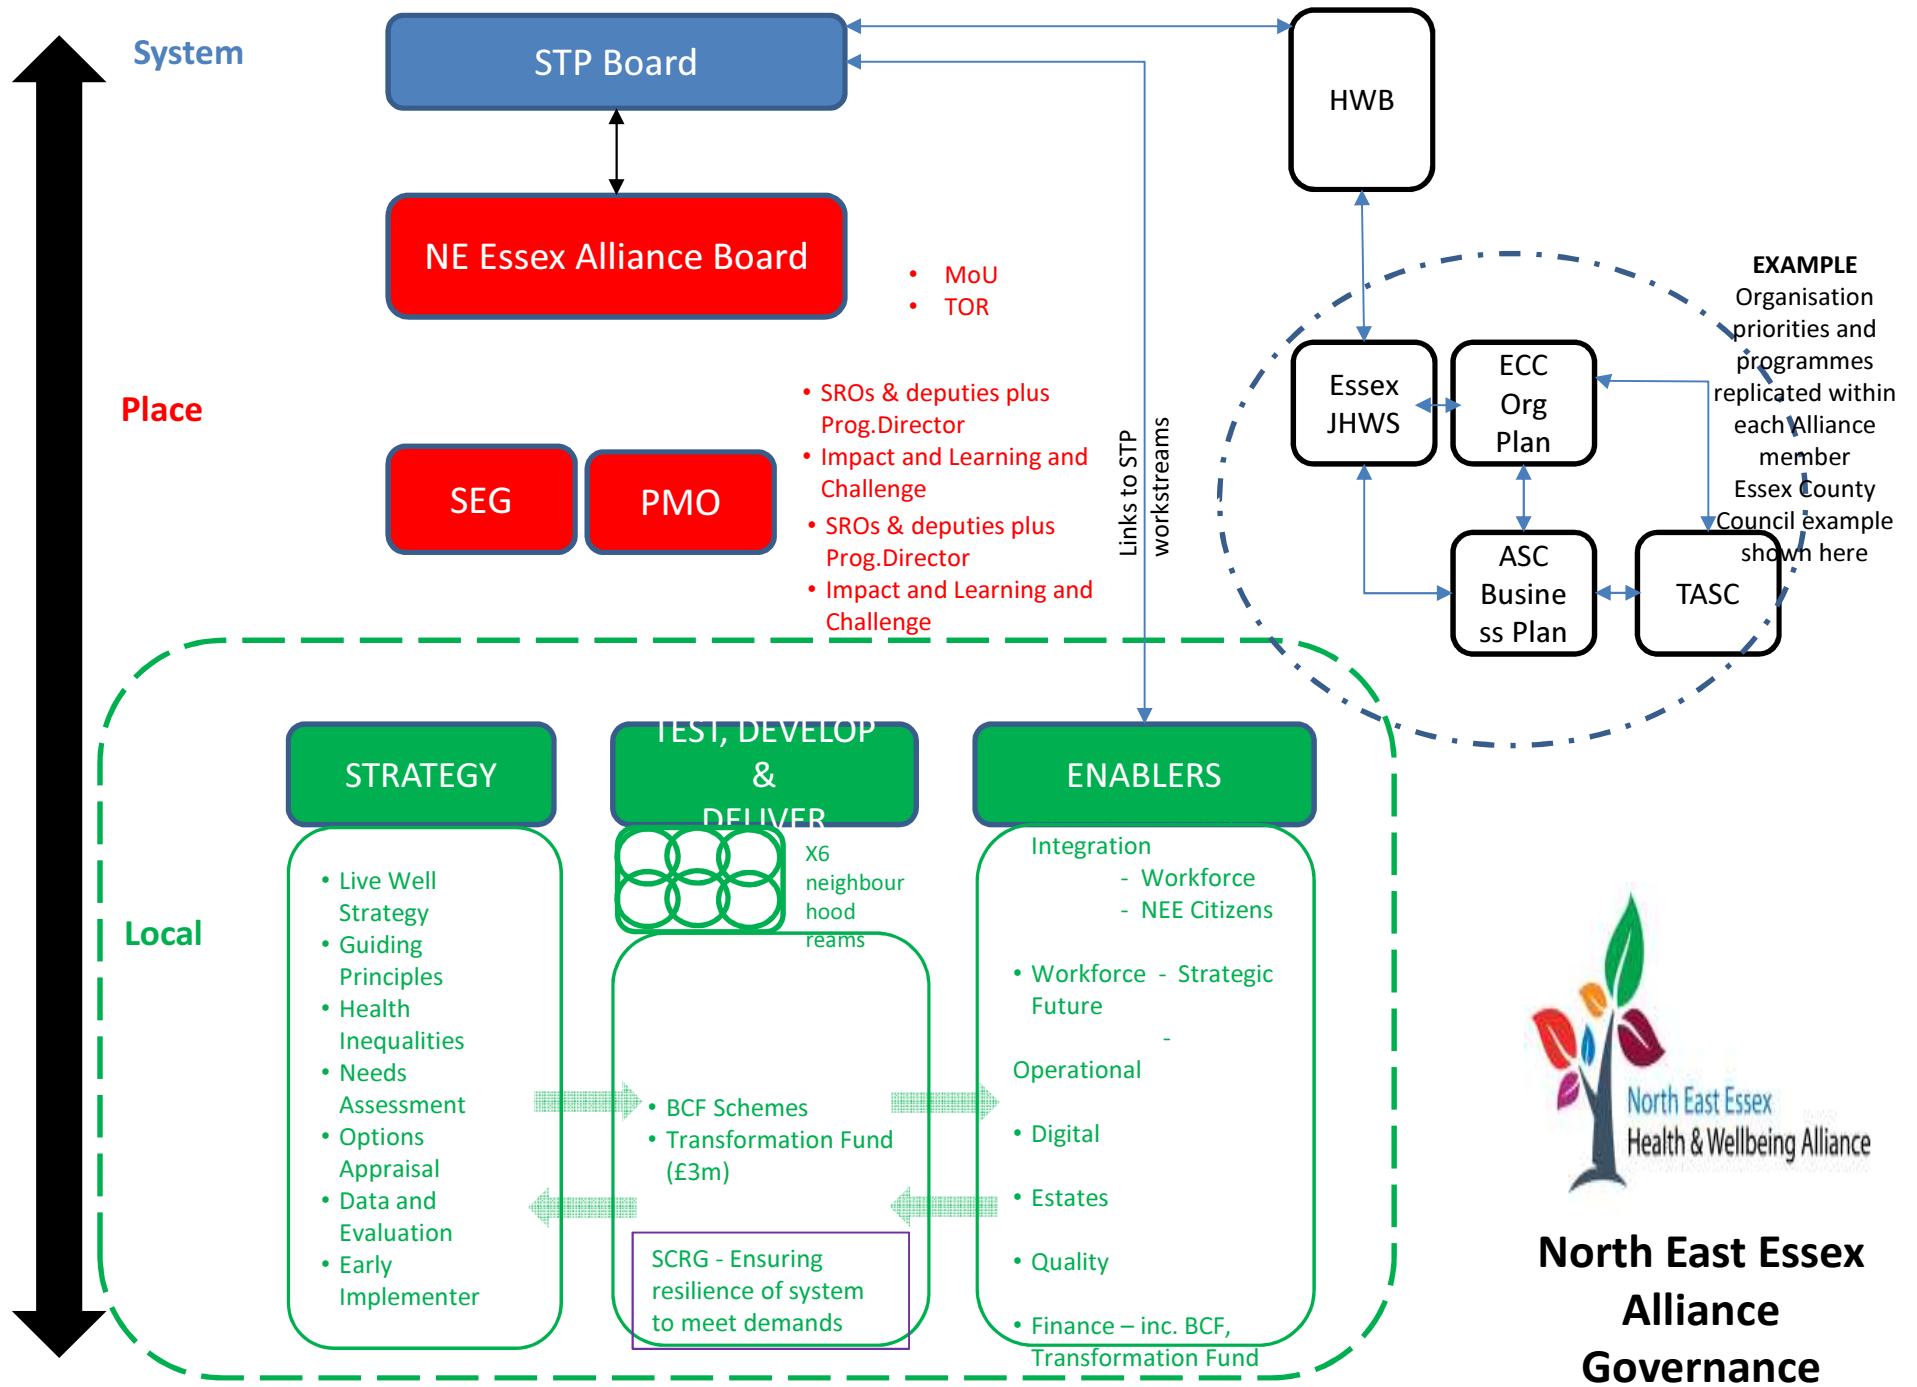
System

STP Board

HWB

NE Essex Alliance Board

• MoU
• TOR

Place

• SROs & deputies plus Prog.Director
• Impact and Learning and Challenge
• SROs & deputies plus Prog.Director
• Impact and Learning and Challenge

SEG

PMO

Links to STP workstreams

EXAMPLE
Organisation priorities and programmes replicated within each Alliance member
Essex County Council example shown here

Essex JHWS

ECC Org Plan

ASC Business Plan

TASC

STRATEGY

TEST, DEVELOP & DELIVER

ENABLERS

Local

• Live Well Strategy
• Guiding Principles
• Health Inequalities
• Needs Assessment
• Options Appraisal
• Data and Evaluation
• Early Implementer

X6 neighbourhood reams

• BCF Schemes
• Transformation Fund (£3m)

SCRG - Ensuring resilience of system to meet demands

Integration
- Workforce
- NEE Citizens

• Workforce - Strategic Future
-
Operational

• Digital

• Estates

• Quality

• Finance – inc. BCF, Transformation Fund

North East Essex Health & Wellbeing Alliance

North East Essex Alliance Governance